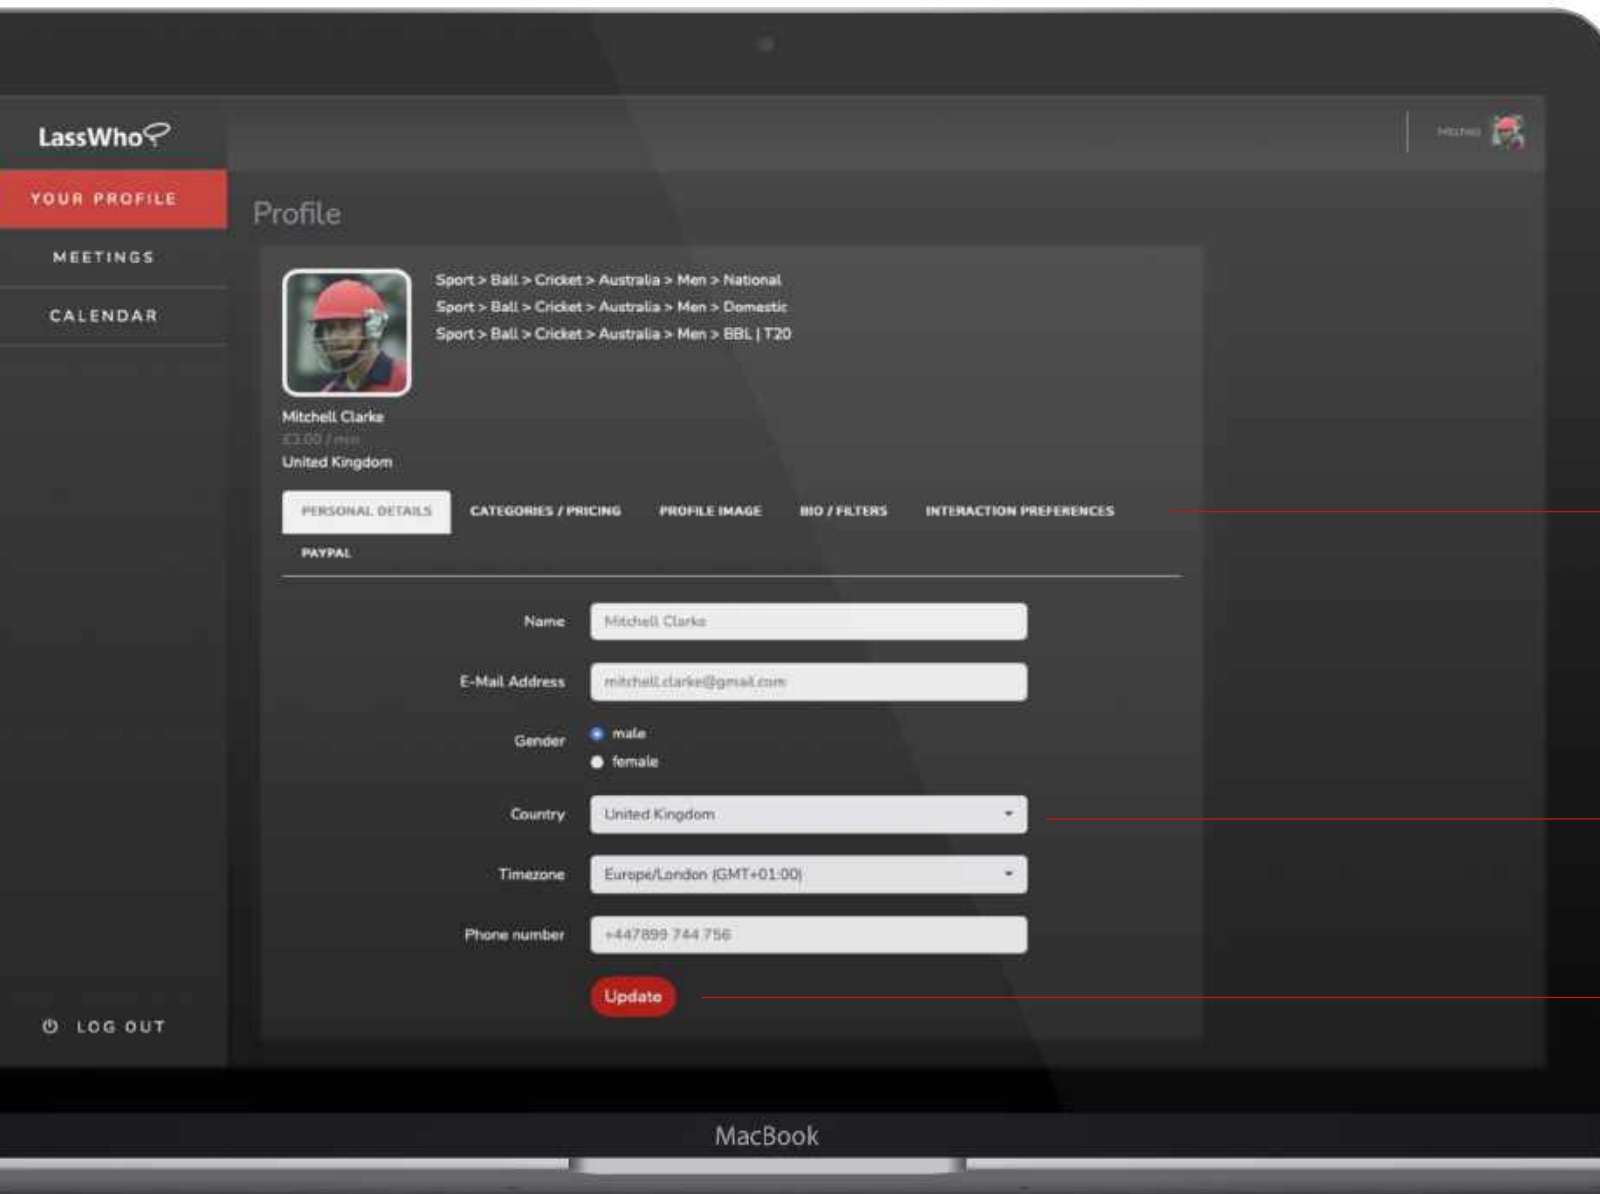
LassWho

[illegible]

YOUR PROFILE

MEETINGS

CALENDAR

Profile

Sport > Ball > Cricket > Australia > Men > National
Sport > Ball > Cricket > Australia > Men > Domestic
Sport > Ball > Cricket > Australia > Men > BBL | T20

Mitchell Clarke
£3.00 / min
United Kingdom

PERSONAL DETAILS
CATEGORIES / PRICING
PROFILE IMAGE
BIO / FILTERS
INTERACTION PREFERENCES
PAYPAL

Name
Mitchell Clarke

E-Mail Address
mitchell.clarke@gmail.com

Gender
male
female

Country
United Kingdom

Timezone
Europe/London (GMT+01:00)

Phone number
+447899 744 756

Update

LOG OUT

MacBook